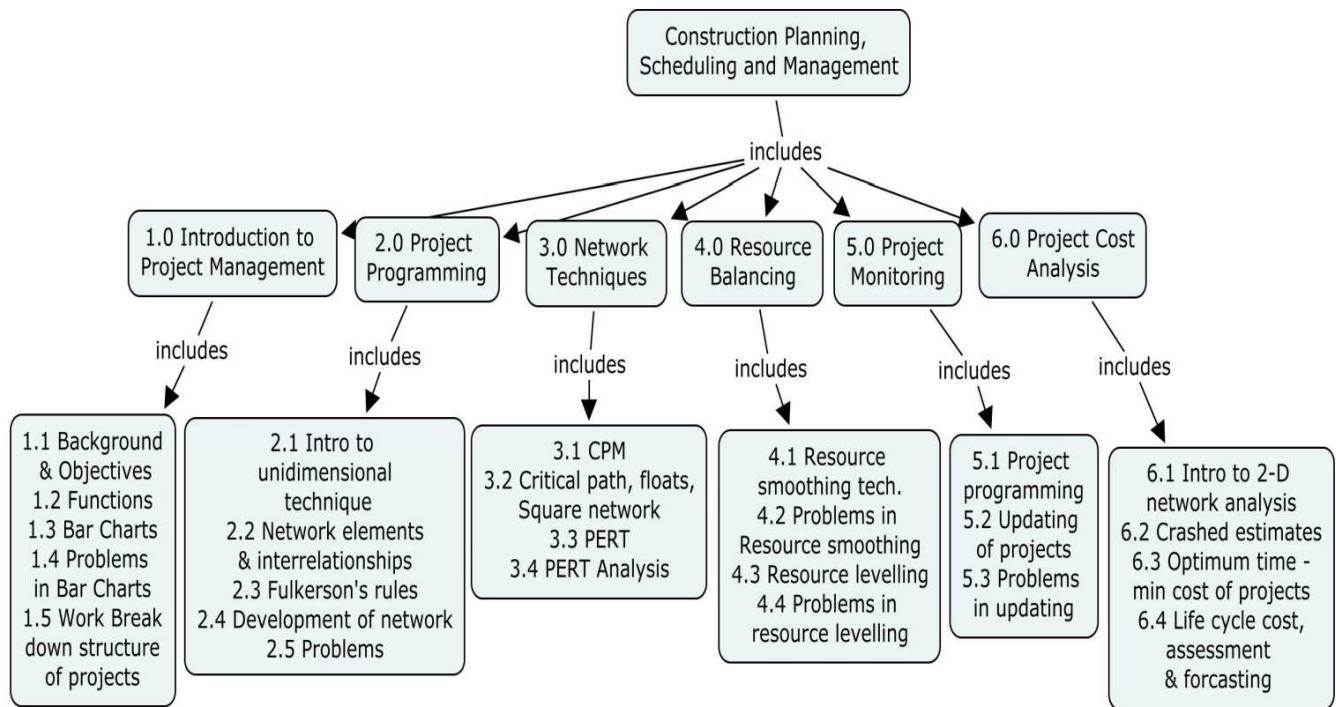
Construction Planning, Scheduling and Management

includes

1.0 Introduction to Project Management

includes

1.1 Background & Objectives
1.2 Functions
1.3 Bar Charts
1.4 Problems in Bar Charts
1.5 Work Break down structure of projects

2.0 Project Programming

includes

2.1 Intro to unidimensional technique
2.2 Network elements & interrelationships
2.3 Fulkerson's rules
2.4 Development of network
2.5 Problems

3.0 Network Techniques

includes

3.1 CPM
3.2 Critical path, floats, Square network
3.3 PERT
3.4 PERT Analysis

4.0 Resource Balancing

includes

4.1 Resource smoothing tech.
4.2 Problems in Resource smoothing
4.3 Resource levelling
4.4 Problems in resource levelling

5.0 Project Monitoring

includes

5.1 Project programming
5.2 Updating of projects
5.3 Problems in updating

6.0 Project Cost Analysis

includes

6.1 Intro to 2-D network analysis
6.2 Crashed estimates
6.3 Optimum time - min cost of projects
6.4 Life cycle cost, assessment & forcasting